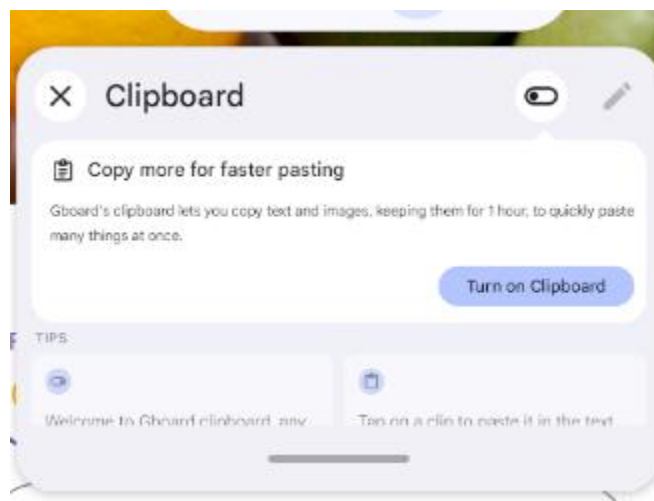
Clipboard

Copy more for faster pasting

Gboard's clipboard lets you copy text and images, keeping them for 1 hour, to quickly paste many things at once.

Turn on Clipboard

TIPS

Welcome to Gboard clipboard, any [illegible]

Tap on a clip to paste it in the text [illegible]